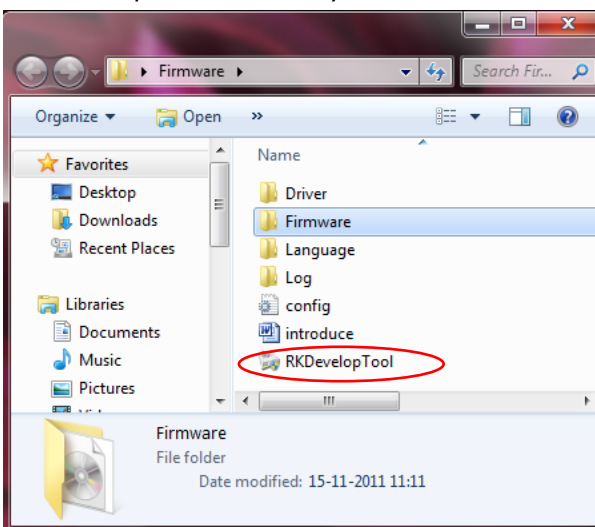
Firmware ▸

Search Fir...

Organize ▾ Open »

Favorites
Desktop
Downloads
Recent Places

Libraries
Documents
Music
Pictures

Name

Driver
Firmware
Language
Log
config
introduce
RKDevelopTool

Firmware
File folder
Date modified: 15-11-2011 11:11